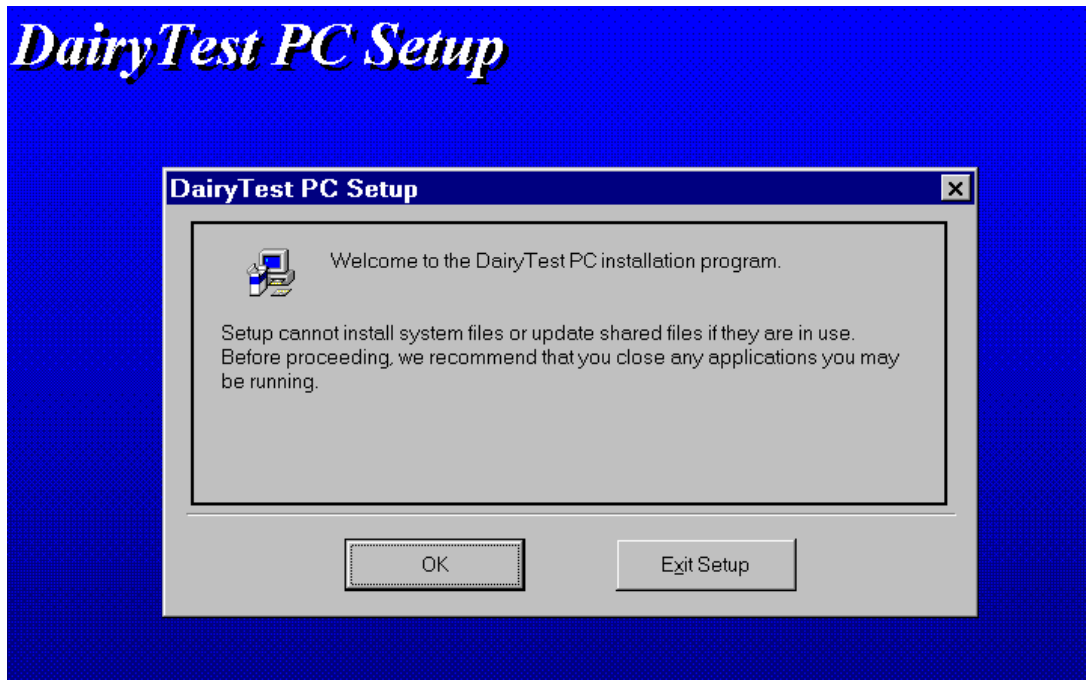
DairyTest PC Setup

DairyTest PC Setup

×

Welcome to the DairyTest PC installation program.

Setup cannot install system files or update shared files if they are in use. Before proceeding, we recommend that you close any applications you may be running.

OK

Exit Setup